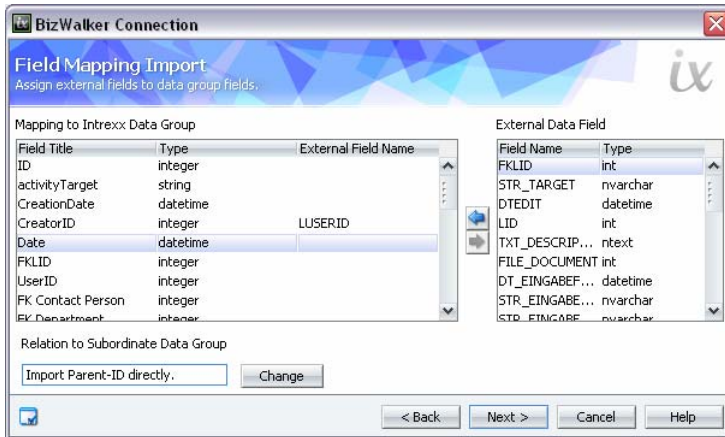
BizWalker Connection

Field Mapping Import
Assign external fields to data group fields.

ix

Mapping to Intrexx Data Group

| Field Title | Type | External Field Name |
|---|---|---|
| ID | integer | |
| activityTarget | string | |
| CreationDate | datetime | |
| CreatorID | integer | LUSERID |
| Date | datetime | |
| FKLID | integer | |
| UserID | integer | |
| FK Contact Person | integer | |
| FK Department | integer | |

External Data Field

| Field Name | Type |
|---|---|
| FKLID | int |
| STR_TARGET | nvarchar |
| DTEDIT | datetime |
| LID | int |
| TXT_DESCRIP... | ntext |
| FILE_DOCUMENT | int |
| DT_EINGABEF... | datetime |
| STR_EINGABE... | nvarchar |
| STR_EINGABE... | nvarchar |

Relation to Subordinate Data Group

Import Parent-ID directly.

Change

< Back

Next >

Cancel

Help